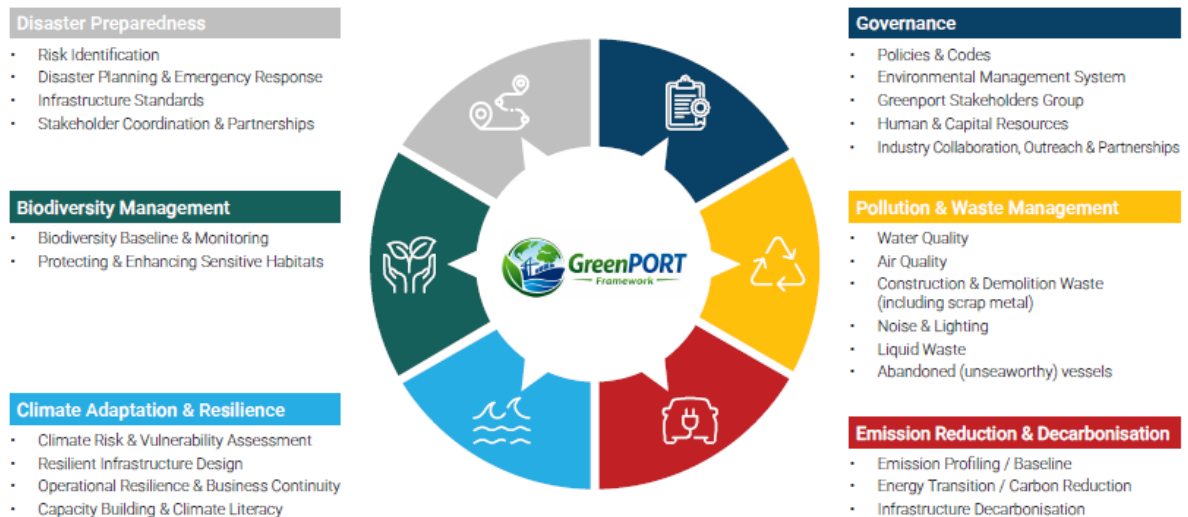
Disaster Preparedness
- Risk Identification
- Disaster Planning & Emergency Response
- Infrastructure Standards
- Stakeholder Coordination & Partnerships

Biodiversity Management
- Biodiversity Baseline & Monitoring
- Protecting & Enhancing Sensitive Habitats

Climate Adaptation & Resilience
- Climate Risk & Vulnerability Assessment
- Resilient Infrastructure Design
- Operational Resilience & Business Continuity
- Capacity Building & Climate Literacy

GreenPORT
Framework

Governance
- Policies & Codes
- Environmental Management System
- Greenport Stakeholders Group
- Human & Capital Resources
- Industry Collaboration, Outreach & Partnerships

Pollution & Waste Management
- Water Quality
- Air Quality
- Construction & Demolition Waste (including scrap metal)
- Noise & Lighting
- Liquid Waste
- Abandoned (unseaworthy) vessels

Emission Reduction & Decarbonisation
- Emission Profiling / Baseline
- Energy Transition / Carbon Reduction
- Infrastructure Decarbonisation